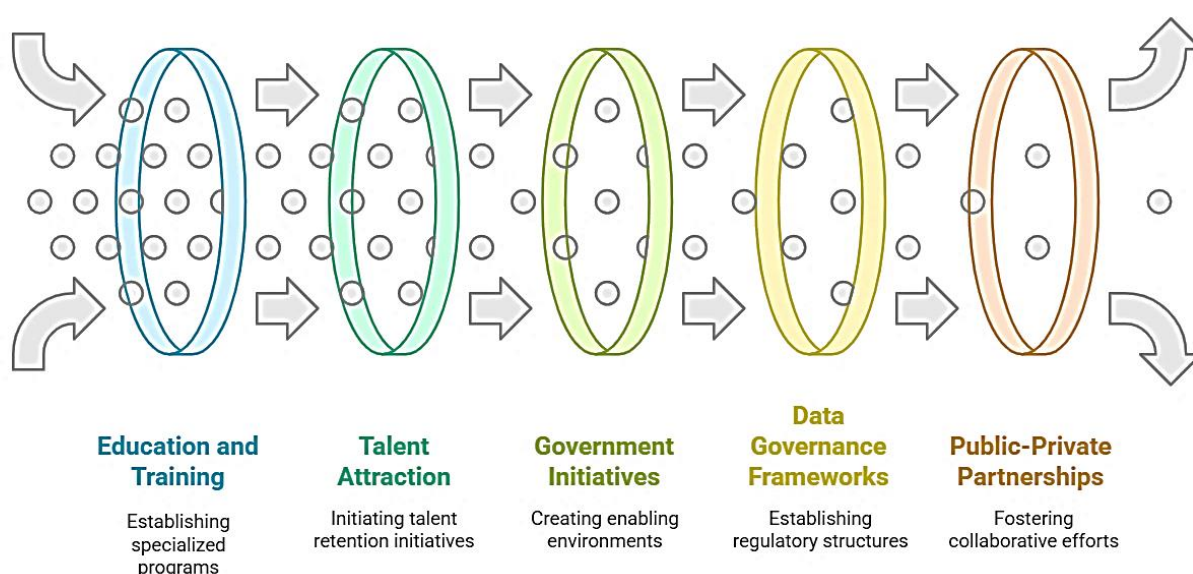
Education and Training

Establishing specialized programs

Talent Attraction

Initiating talent retention initiatives

Government Initiatives

Creating enabling environments

Data Governance Frameworks

Establishing regulatory structures

Public-Private Partnerships

Fostering collaborative efforts